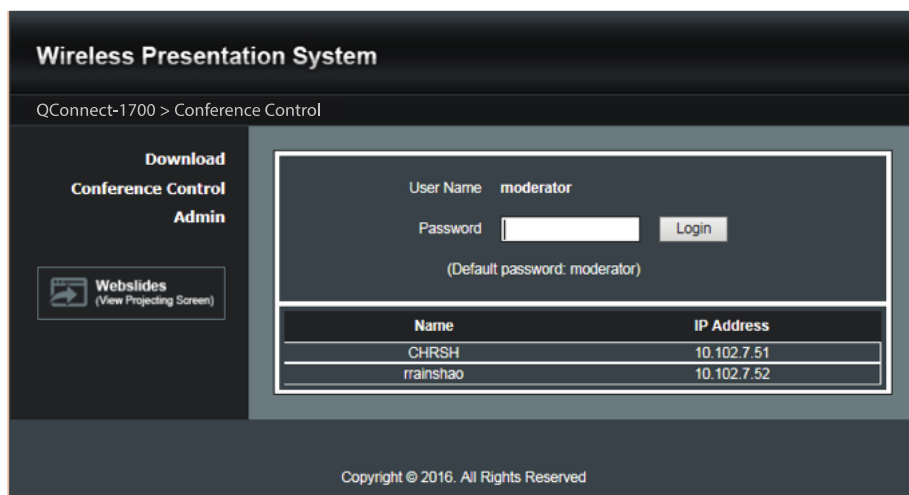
Wireless Presentation System

QConnect-1700 > Conference Control

Download
Conference Control
Admin

Webslides
(View Projecting Screen)

User Name moderator

Password Login

(Default password: moderator)

| Name | IP Address |
|---|---|
| CHRSH | 10.102.7.51 |
| rrainshao | 10.102.7.52 |

Copyright © 2016. All Rights Reserved